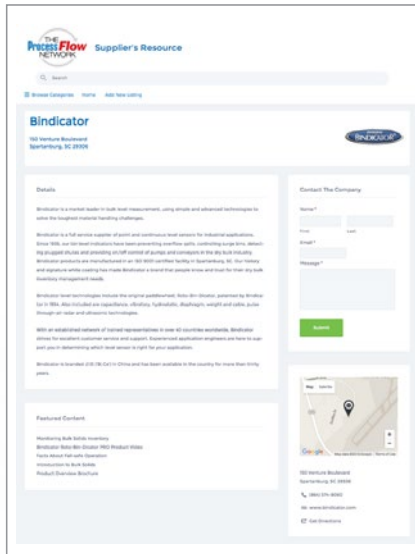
THE Process Flow NETWORK Supplier's Resource

Search

Browse Categories Home Add New Listing

Bindicator

150 Venture Boulevard
Spartanburg, SC 29306

BINDICATOR

Details

Bindicator is a market leader in bulk level measurement, using simple and advanced technologies to solve the toughest material handling challenges.

Bindicator is a full service supplier of point and continuous level sensors for industrial applications. Since 1936, our bin level indicators have been preventing overflow spills, controlling surge bins, detecting plugged chutes and providing on/off control of pumps and conveyors in the dry bulk industry. Bindicator products are manufactured in an ISO 9001 certified facility in Spartanburg, SC. Our history and signature white coating has made Bindicator a brand that people know and trust for their dry bulk inventory management needs.

Bindicator level technologies include the original paddlewheel, Roto-Bin-Dicator, patented by Bindicator in 1936. Also included are capacitance, vibratory, hydrostatic, diaphragm, weight and cable, pulse through air radar and ultrasonic technologies.

With an established network of trained representatives in over 40 countries worldwide, Bindicator strives for excellent customer service and support. Experienced application engineers are here to support you in determining which level sensor is right for your application.

Bindicator is branded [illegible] in China and has been available in the country for more than thirty years.

Featured Content

Monitoring Bulk Solids Inventory
Bindicator Roto-Bin-Dicator PRO Product Video
Facts About Fail-safe Operation
Introduction to Bulk Solids
Product Overview Brochure

Contact The Company

Name *

First Last

Email *

Message *

Submit

Map Satellite

Google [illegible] Terms of Use

150 Venture Boulevard
Spartanburg, SC 29306

(864) 574-8060

www.bindicator.com

Get Directions